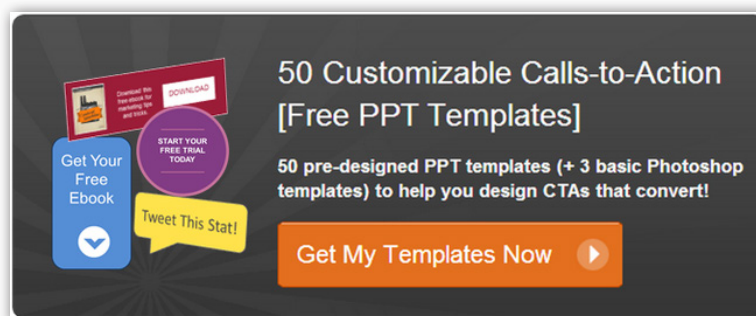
Download this free ebook for marketing tips and tricks.

DOWNLOAD

START YOUR FREE TRIAL TODAY

Get Your Free Ebook

Tweet This Stat!

50 Customizable Calls-to-Action [Free PPT Templates]

50 pre-designed PPT templates (+ 3 basic Photoshop templates) to help you design CTAs that convert!

Get My Templates Now